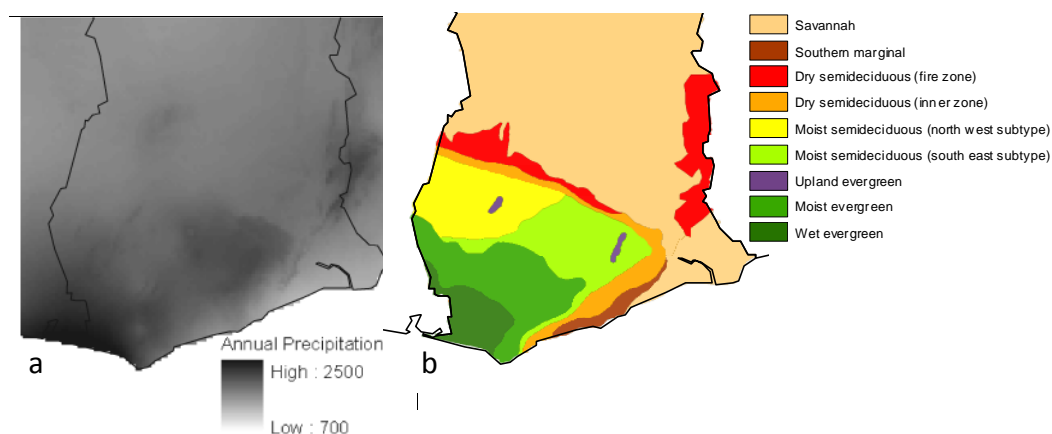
a

Annual Precipitation

High : 2500

Low : 700

b

Savannah
Southern marginal
Dry semideciduous (fire zone)
Dry semideciduous (inner zone)
Moist semideciduous (north west subtype)
Moist semideciduous (south east subtype)
Upland evergreen
Moist evergreen
Wet evergreen